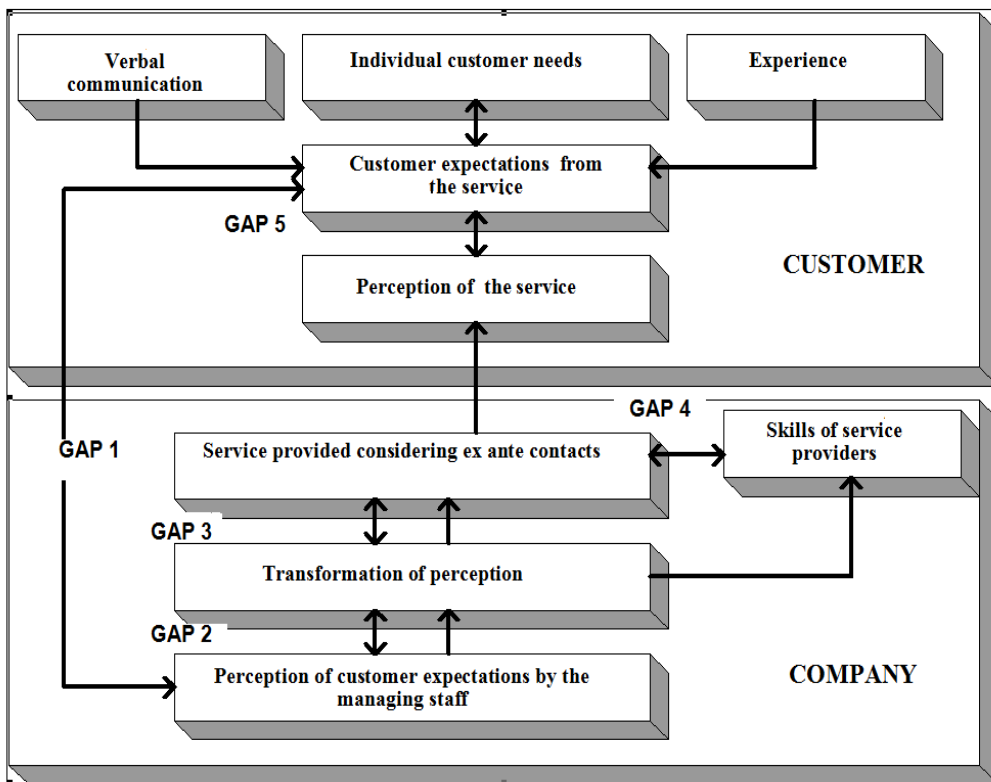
Verbal communication

Individual customer needs

Experience

Customer expectations from the service

GAP 5

Perception of the service

CUSTOMER

GAP 4

GAP 1

Service provided considering ex ante contacts

Skills of service providers

GAP 3

Transformation of perception

GAP 2

Perception of customer expectations by the managing staff

COMPANY